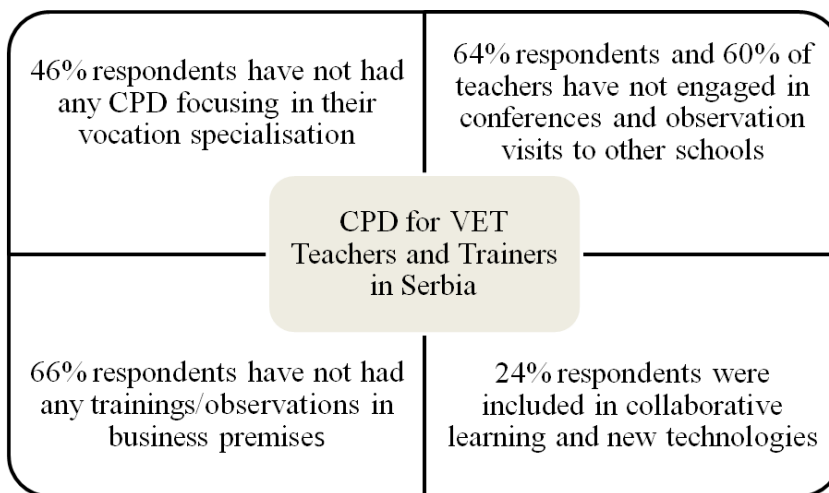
46% respondents have not had any CPD focusing in their vocation specialisation

64% respondents and 60% of teachers have not engaged in conferences and observation visits to other schools

CPD for VET Teachers and Trainers in Serbia

66% respondents have not had any trainings/observations in business premises

24% respondents were included in collaborative learning and new technologies